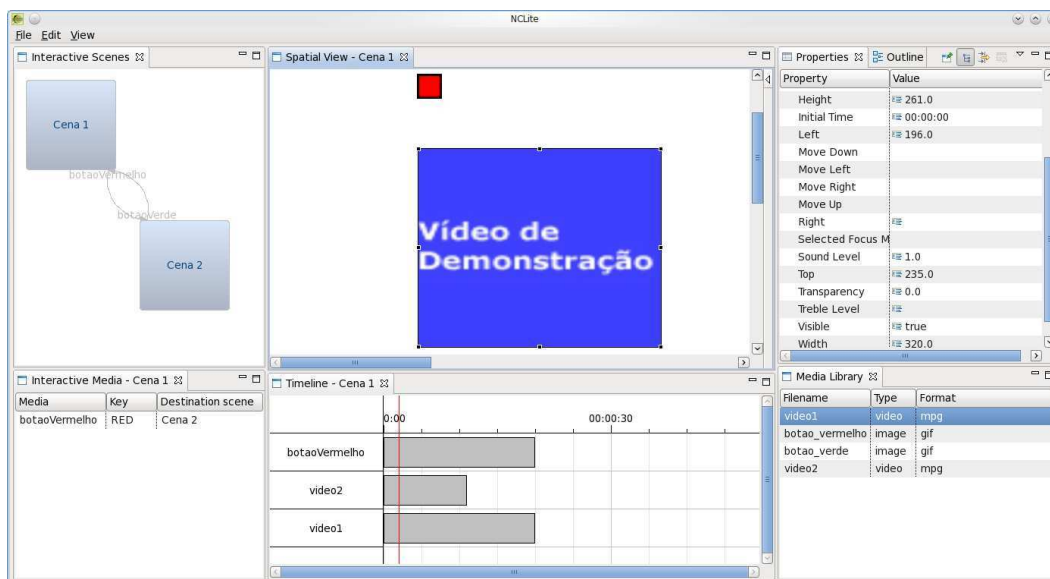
NCLite

File Edit View

Interactive Scenes

Cena 1

botaoVermelho

botaoVerde

Cena 2

Spatial View - Cena 1

Vídeo de Demonstração

Properties | Outline

| Property | Value |
|---|---|
| Height | 261.0 |
| Initial Time | 00:00:00 |
| Left | 196.0 |
| Move Down | |
| Move Left | |
| Move Right | |
| Move Up | |
| Right | |
| Selected Focus M | |
| Sound Level | 1.0 |
| Top | 235.0 |
| Transparency | 0.0 |
| Treble Level | |
| Visible | true |
| Width | 320.0 |

Interactive Media - Cena 1

| Media | Key | Destination scene |
|---|---|---|
| botaoVermelho | RED | Cena 2 |

Timeline - Cena 1

0:00

00:00:30

botaoVermelho

video2

video1

Media Library

| Filename | Type | Format |
|---|---|---|
| video1 | video | mpg |
| botao_vermelho | image | gif |
| botao_verde | image | gif |
| video2 | video | mpg |